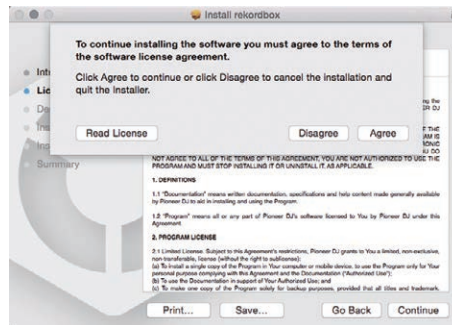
Install rekordbox

To continue installing the software you must agree to the terms of the software license agreement.

Click Agree to continue or click Disagree to cancel the installation and quit the Installer.

Read License

Disagree

Agree

Intr
Lic
De
Ins
Inc
Summary

NOT AGREE TO ALL OF THE TERMS OF THIS AGREEMENT, YOU ARE NOT AUTHORIZED TO USE THE PROGRAM AND MUST STOP INSTALLING IT OR UNINSTALL IT, AS APPLICABLE.

1. DEFINITIONS

1.1 "Documentation" means written documentation, specifications and help content made generally available by Pioneer DJ to aid in installing and using the Program.

1.2 "Program" means all or any part of Pioneer DJ's software licensed to You by Pioneer DJ under this Agreement.

2. PROGRAM LICENSE

2.1 Limited License. Subject to this Agreement's restrictions, Pioneer DJ grants to You a limited, non-exclusive, non-transferable, license (without the right to sublicense):
(a) To install a single copy of the Program in Your computer or mobile device, to use the Program only for Your personal purpose complying with this Agreement and the Documentation ("Authorized Use");
(b) To use the Documentation in support of Your Authorized Use; and
(c) To make one copy of the Program solely for backup purposes, provided that all titles and trademark,

Print...

Save...

Go Back

Continue